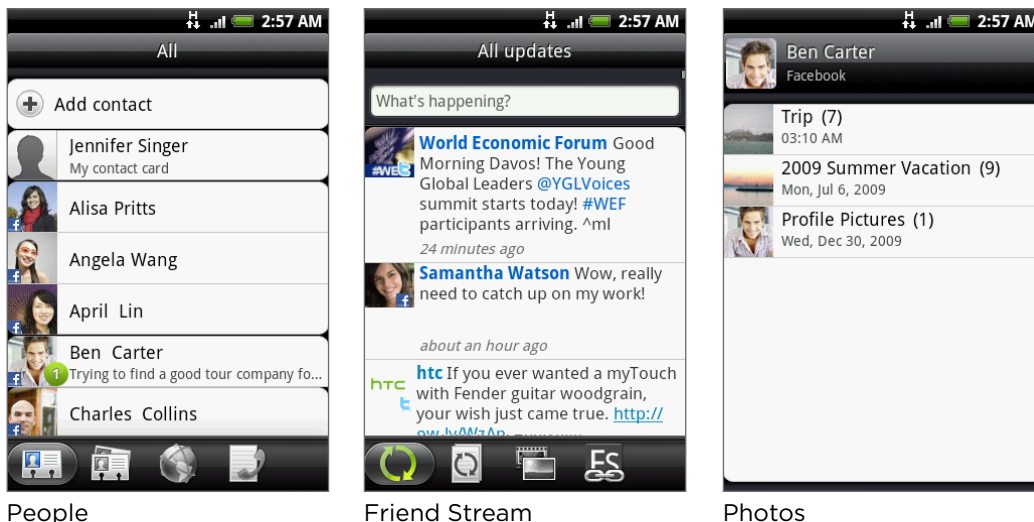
2:57 AM

All

Add contact

Jennifer Singer
My contact card

Alisa Pritts

Angela Wang

April Lin

Ben Carter
Trying to find a good tour company fo...

Charles Collins

People

2:57 AM

All updates

What's happening?

World Economic Forum Good Morning Davos! The Young Global Leaders @YGLVoices summit starts today! #WEF participants arriving. ^ml
24 minutes ago

Samantha Watson Wow, really need to catch up on my work!
about an hour ago

htc If you ever wanted a myTouch with Fender guitar woodgrain, your wish just came true. http://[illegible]

Friend Stream

2:57 AM

Ben Carter
Facebook

Trip (7)
03:10 AM

2009 Summer Vacation (9)
Mon, Jul 6, 2009

Profile Pictures (1)
Wed, Dec 30, 2009

Photos